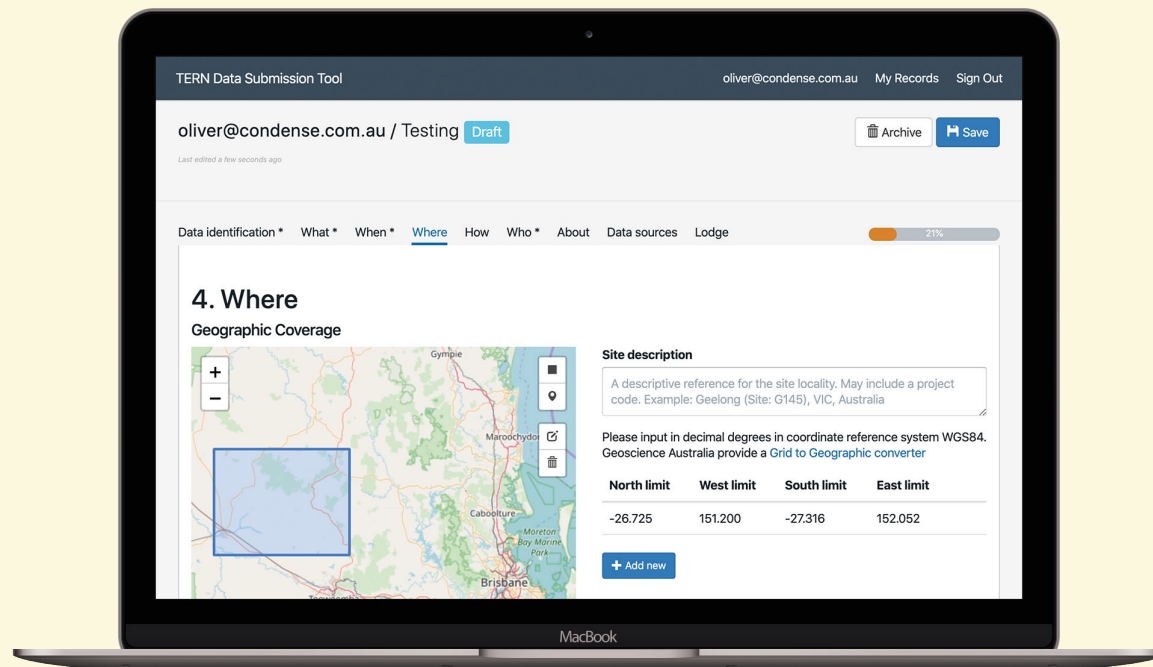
TERN Data Submission Tool

oliver@condense.com.au My Records Sign Out

oliver@condense.com.au / Testing Draft

Last edited a few seconds ago

Archive Save

Data identification * What * When * Where How Who * About Data sources Lodge

21%

4. Where

Geographic Coverage

+
−

Gympie

Maroochydore

Caboolture

Moreton Bay Marine Park

Brisbane

Site description

A descriptive reference for the site locality. May include a project code. Example: Geelong (Site: G145), VIC, Australia

Please input in decimal degrees in coordinate reference system WGS84. Geoscience Australia provide a Grid to Geographic converter

| North limit | West limit | South limit | East limit |
|---|---|---|---|
| -26.725 | 151.200 | -27.316 | 152.052 |

Add new

MacBook